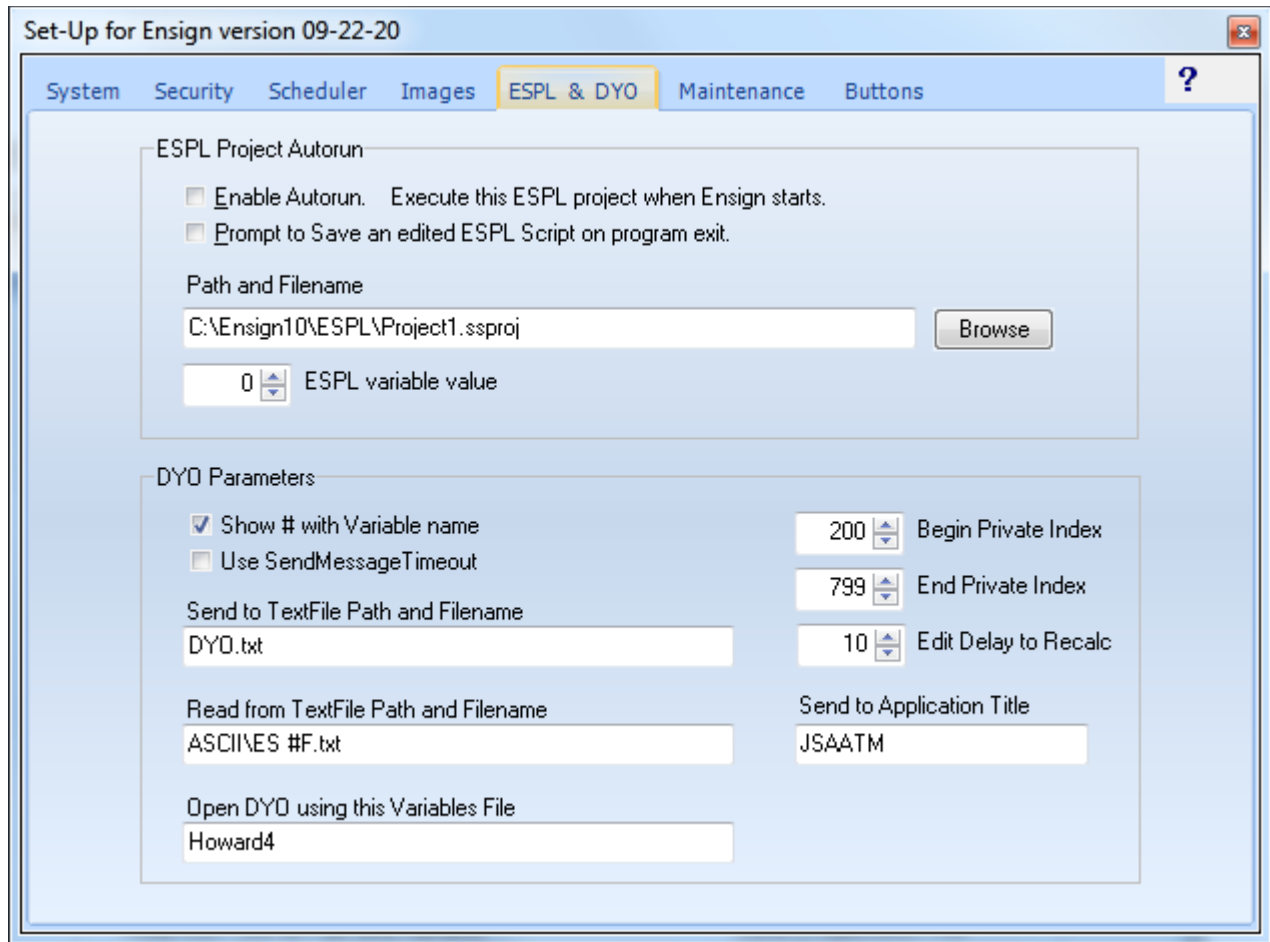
Set-Up for Ensign version 09-22-20

System Security Scheduler Images ESPL & DYO Maintenance Buttons ?

ESPL Project Autorun

Enable Autorun. Execute this ESPL project when Ensign starts.

Prompt to Save an edited ESPL Script on program exit.

Path and Filename

C:\Ensign10\ESPL\Project1.ssproj

Browse

0 ESPL variable value

DYO Parameters

Show # with Variable name

Use SendMessageTimeout

Send to TextFile Path and Filename

DYO.txt

Read from TextFile Path and Filename

ASCII\ES #F.txt

Open DYO using this Variables File

Howard4

200 Begin Private Index

799 End Private Index

10 Edit Delay to Recalc

Send to Application Title

JSAATM